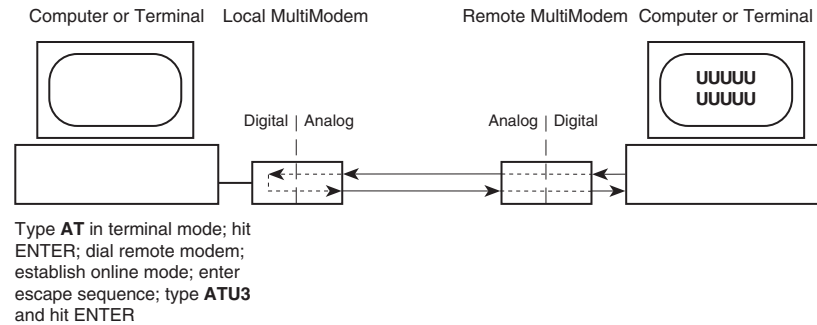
Computer or Terminal Local MultiModem Remote MultiModem Computer or Terminal

UUUUU
UUUUU

Digital | Analog

Analog | Digital

Type **AT** in terminal mode; hit ENTER; dial remote modem; establish online mode; enter escape sequence; type **ATU3** and hit ENTER